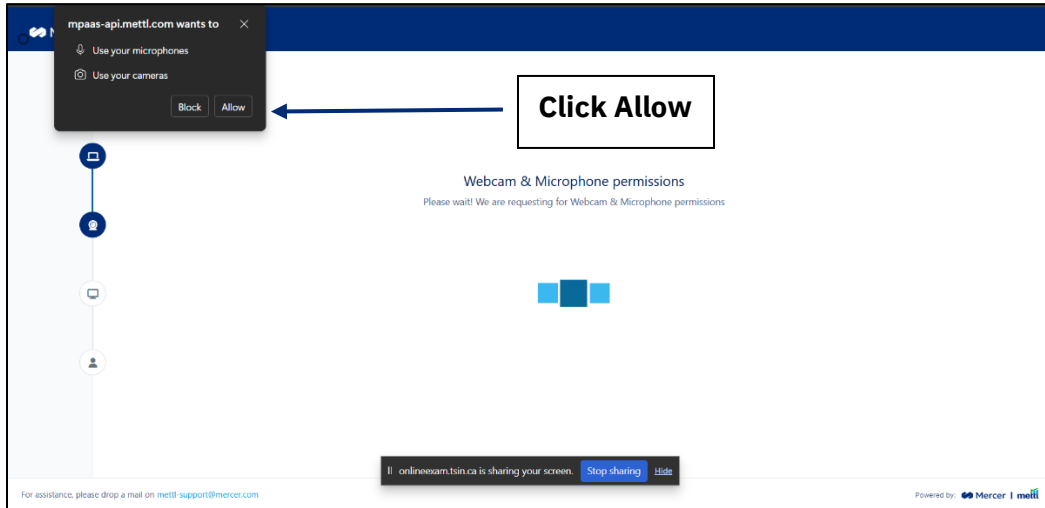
mpaas-api.mettl.com wants to

Use your microphones

Use your cameras

Block Allow

Click Allow

Webcam & Microphone permissions

Please wait! We are requesting for Webcam & Microphone permissions

onlineexam.tsin.ca is sharing your screen. Stop sharing Hide

For assistance, please drop a mail on mettl-support@mercer.com

Powered by: Mercer | mettl